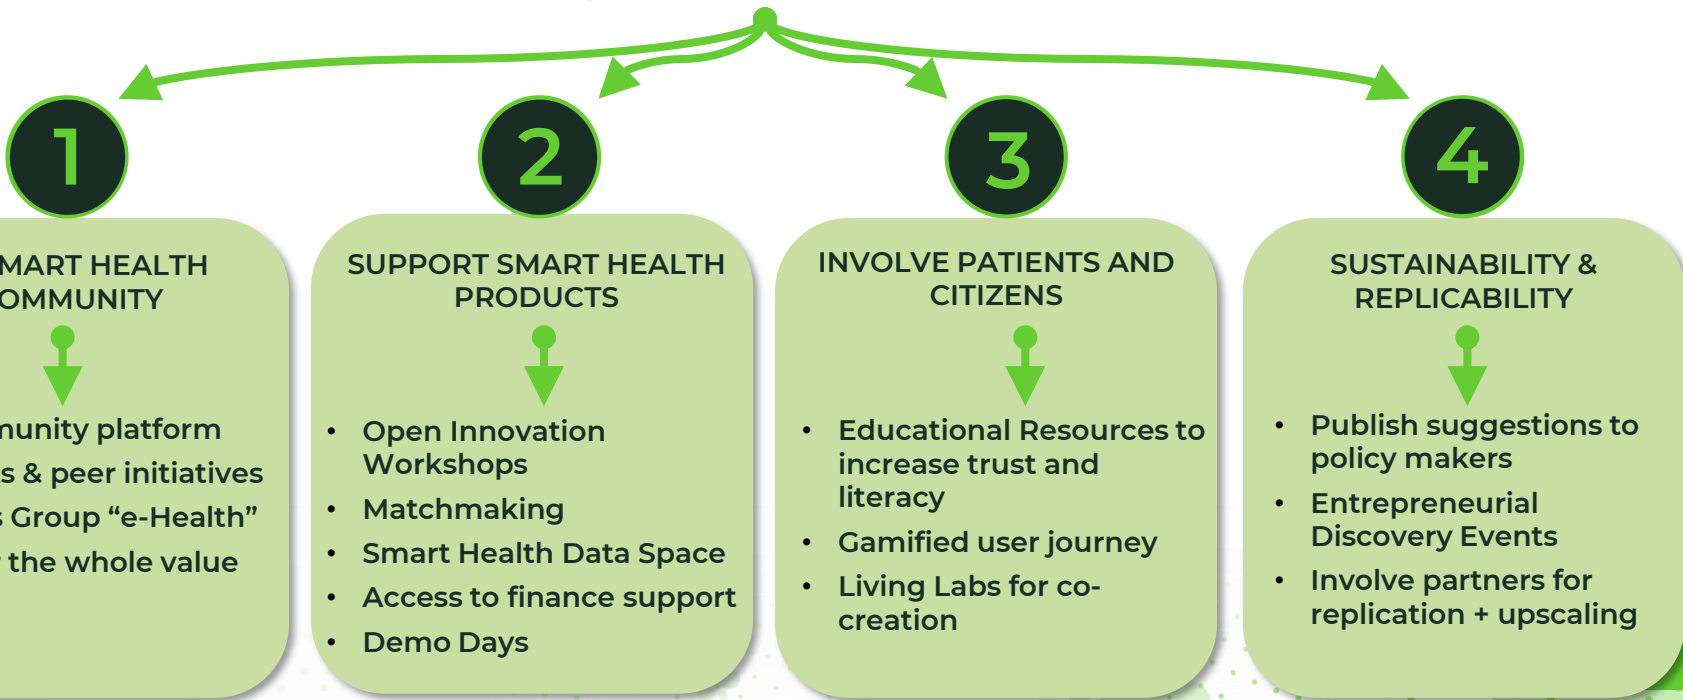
1

MART HEALTH OMMUNITY

nunity platform

s & peer initiatives

s Group “e-Health”

the whole value

2

SUPPORT SMART HEALTH PRODUCTS

- Open Innovation Workshops
- Matchmaking
- Smart Health Data Space
- Access to finance support
- Demo Days

3

INVOLVE PATIENTS AND CITIZENS

- Educational Resources to increase trust and literacy
- Gamified user journey
- Living Labs for co-creation

4

SUSTAINABILITY & REPLICABILITY

- Publish suggestions to policy makers
- Entrepreneurial Discovery Events
- Involve partners for replication + upscaling